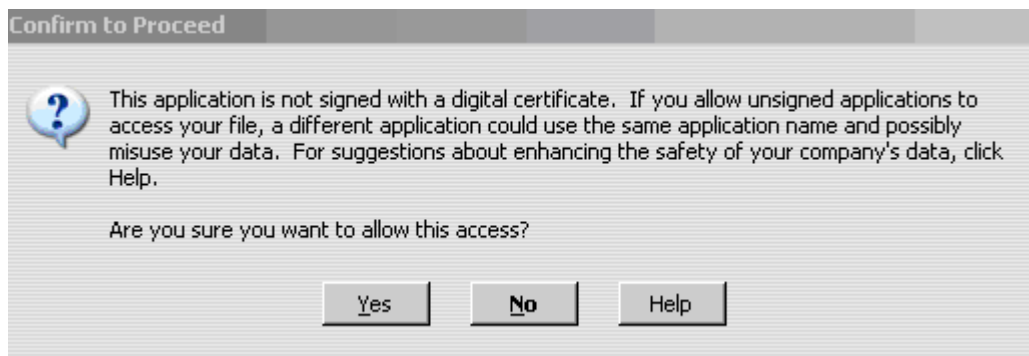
Confirm to Proceed

?

This application is not signed with a digital certificate. If you allow unsigned applications to access your file, a different application could use the same application name and possibly misuse your data. For suggestions about enhancing the safety of your company's data, click Help.

Are you sure you want to allow this access?

Yes

No

Help